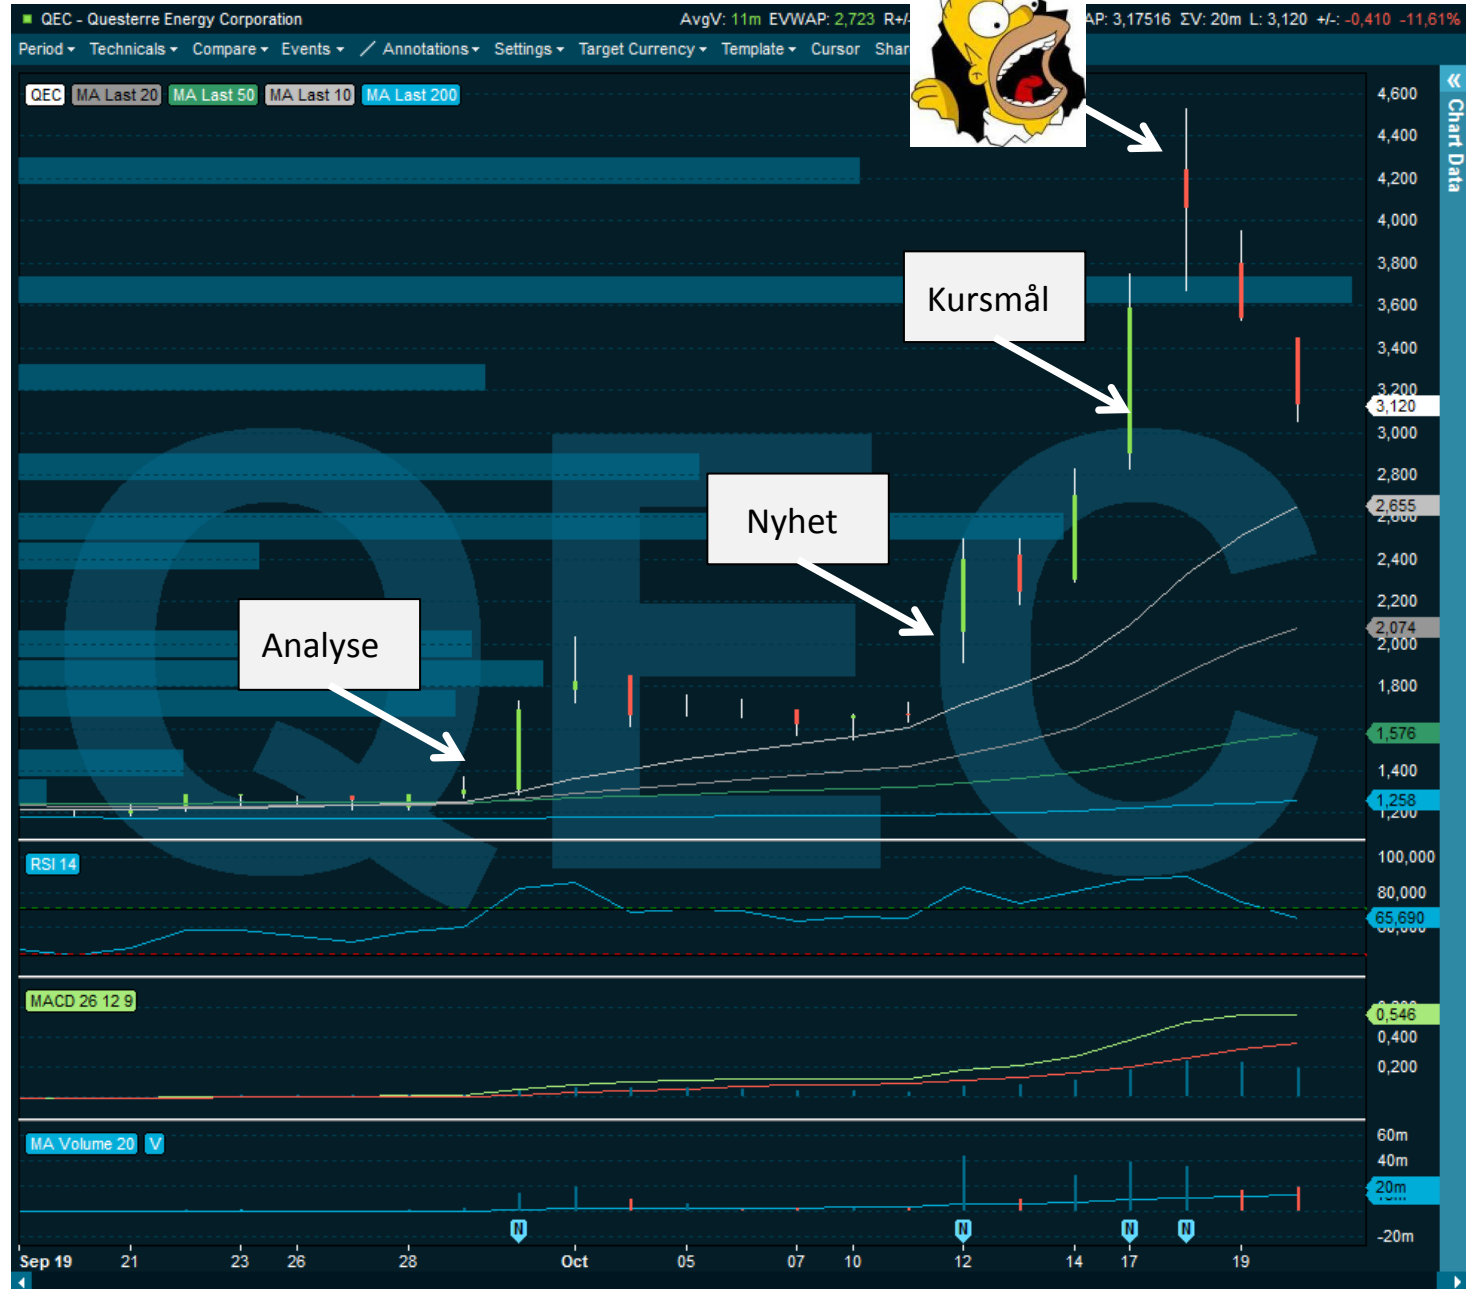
QEC - Questerre Energy Corporation AvgV: 11m EVWAP: 2,723 R+/ AP: 3,17516 ΣV: 20m L: 3,120 +/-: -0,410 -11,61%

Period Technicals Compare Events Annotations Settings Target Currency Template Cursor Shar

QEC MA Last 20 MA Last 50 MA Last 10 MA Last 200

Chart Data

Kursmål

Nyhet

Analyse

4,600
4,400
4,200
4,000
3,800
3,600
3,400
3,200
3,120
3,000
2,800
2,655
2,400
2,200
2,074
2,000
1,800
1,576
1,400
1,258
1,200

RSI 14

100,000
80,000
65,690

MACD 26 12 9

0,546
0,400
0,200

MA Volume 20 V

60m
40m
20m
-20m

N N N N

Sep 19 21 23 26 28 Oct 05 07 10 12 14 17 19